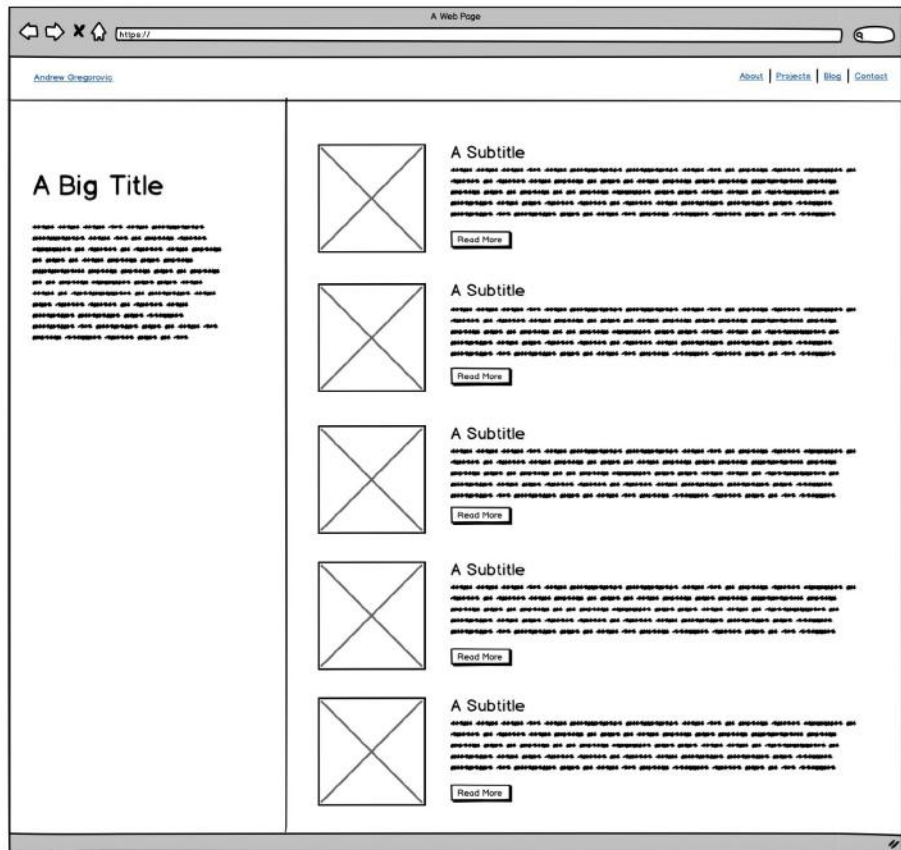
A Web Page

https://

Andrew Gregorovic

About | Projects | Blog | Contact

A Big Title

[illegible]

A Subtitle

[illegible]

Read More

A Subtitle

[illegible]

Read More

A Subtitle

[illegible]

Read More

A Subtitle

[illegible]

Read More

A Subtitle

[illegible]

Read More